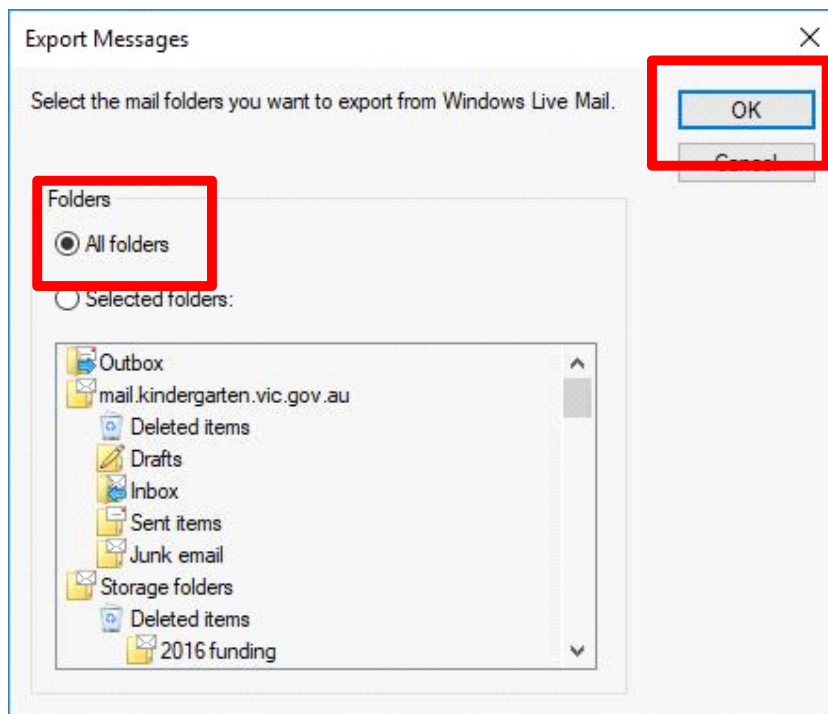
Export Messages

Select the mail folders you want to export from Windows Live Mail.

OK

Cancel

Folders

All folders

Selected folders:

Outbox
mail.kindergarten.vic.gov.au
Deleted items
Drafts
Inbox
Sent items
Junk email
Storage folders
Deleted items
2016 funding